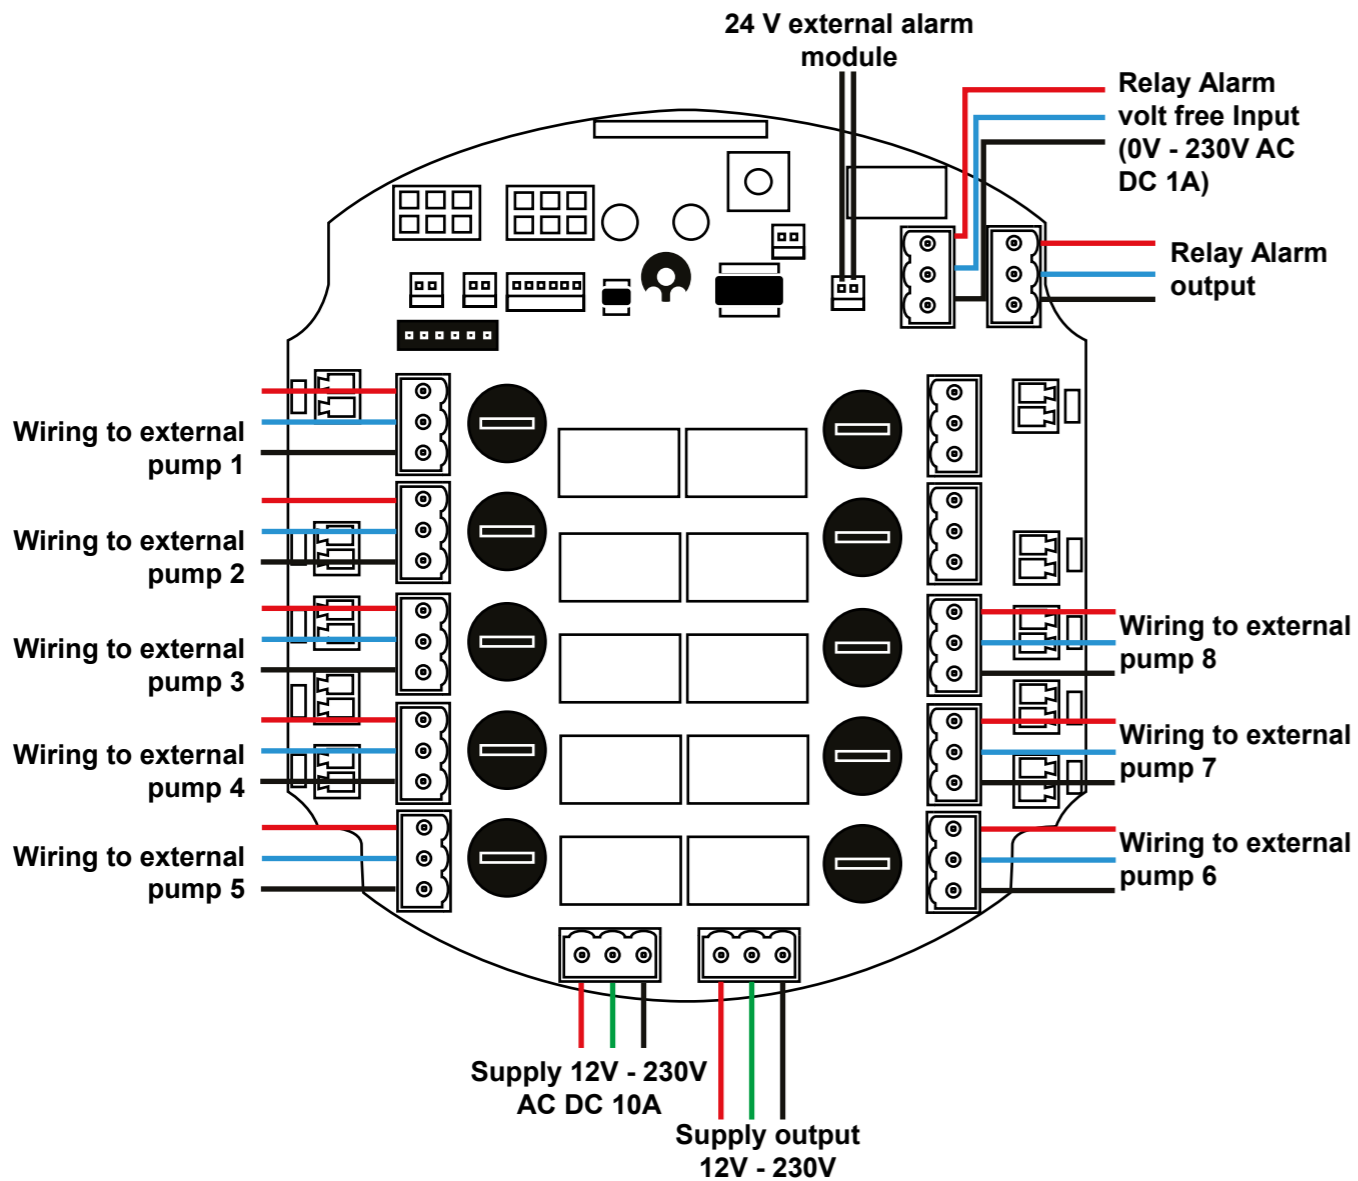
24 V external alarm module

Relay Alarm volt free Input (0V - 230V AC DC 1A)

Relay Alarm output

Wiring to external pump 1

Wiring to external pump 2

Wiring to external pump 3

Wiring to external pump 4

Wiring to external pump 5

Wiring to external pump 8

Wiring to external pump 7

Wiring to external pump 6

Supply 12V - 230V AC DC 10A

Supply output 12V - 230V